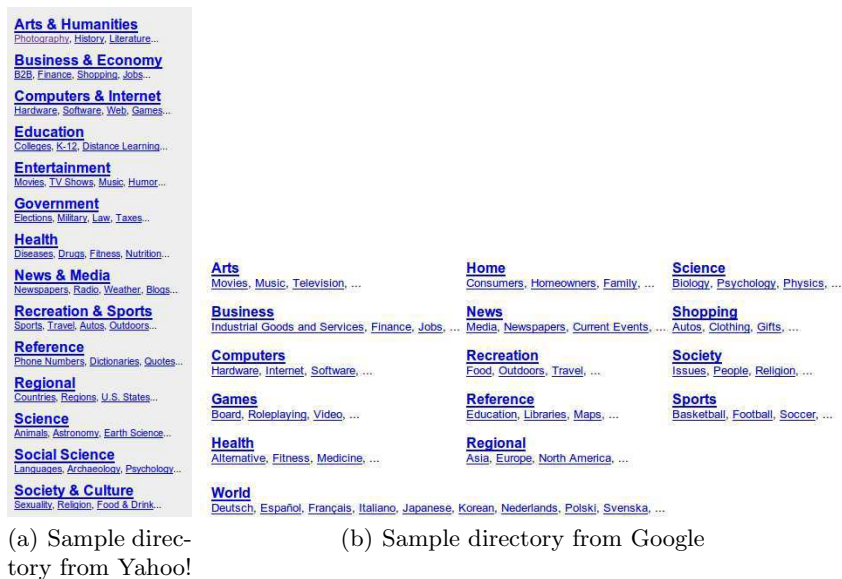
Arts & Humanities
Photography, History, Literature...

Business & Economy
B2B, Finance, Shopping, Jobs...

Computers & Internet
Hardware, Software, Web, Games...

Education
Colleges, K-12, Distance Learning...

Entertainment
Movies, TV Shows, Music, Humor...

Government
Elections, Military, Law, Taxes...

Health
Diseases, Drugs, Fitness, Nutrition...

News & Media
Newspapers, Radio, Weather, Blogs...

Recreation & Sports
Sports, Travel, Autos, Outdoors...

Reference
Phone Numbers, Dictionaries, Quotes...

Regional
Countries, Regions, U.S. States...

Science
Animals, Astronomy, Earth Science...

Social Science
Languages, Archaeology, Psychology...

Society & Culture
Sexuality, Religion, Food & Drink...

(a) Sample directory from Yahoo!

Arts
Movies, Music, Television, ...

Business
Industrial Goods and Services, Finance, Jobs, ...

Computers
Hardware, Internet, Software, ...

Games
Board, Roleplaying, Video, ...

Health
Alternative, Fitness, Medicine, ...

World
Deutsch, Español, Français, Italiano, Japanese, Korean, Nederlands, Polski, Svenska, ...

Home
Consumers, Homeowners, Family, ...

News
Media, Newspapers, Current Events, ...

Recreation
Food, Outdoors, Travel, ...

Reference
Education, Libraries, Maps, ...

Regional
Asia, Europe, North America, ...

Science
Biology, Psychology, Physics, ...

Shopping
Autos, Clothing, Gifts, ...

Society
Issues, People, Religion, ...

Sports
Basketball, Football, Soccer, ...

(b) Sample directory from Google